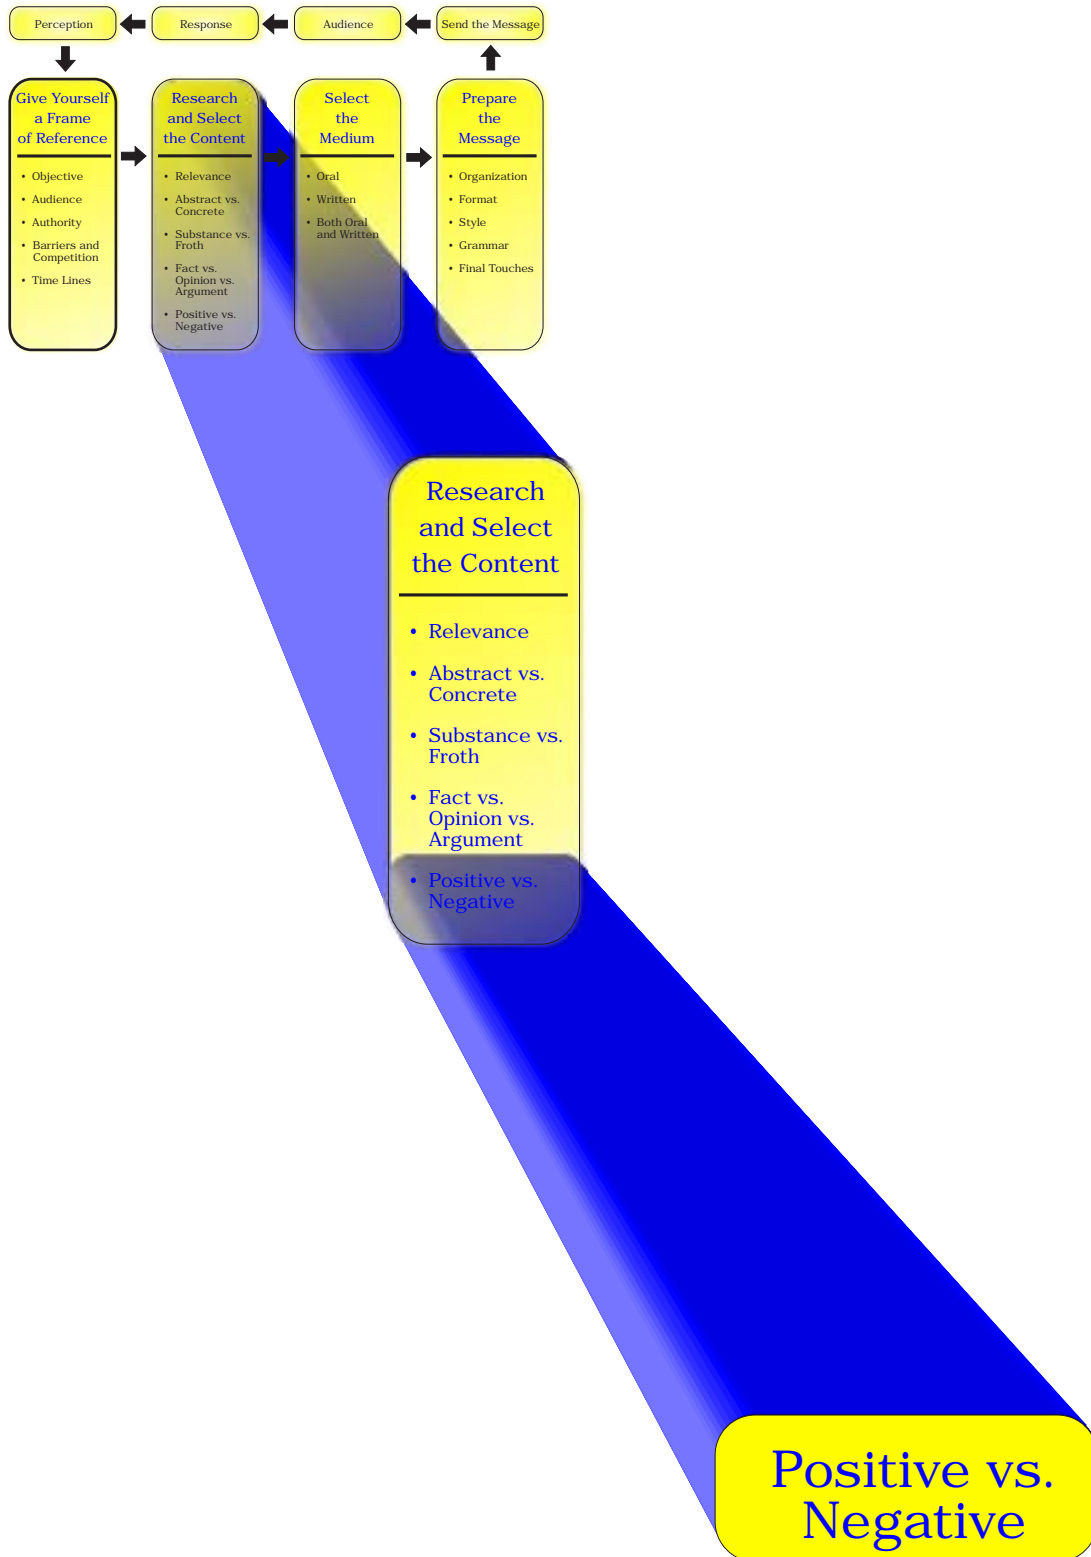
Perception

Response

Audience

Send the Message

Give Yourself a Frame of Reference

- Objective
- Audience
- Authority
- Barriers and Competition
- Time Lines

Research and Select the Content

- Relevance
- Abstract vs. Concrete
- Substance vs. Froth
- Fact vs. Opinion vs. Argument
- Positive vs. Negative

Select the Medium

- Oral
- Written
- Both Oral and Written

Prepare the Message

- Organization
- Format
- Style
- Grammar
- Final Touches

Research and Select the Content

- Relevance
- Abstract vs. Concrete
- Substance vs. Froth
- Fact vs. Opinion vs. Argument
- Positive vs. Negative

Positive vs. Negative